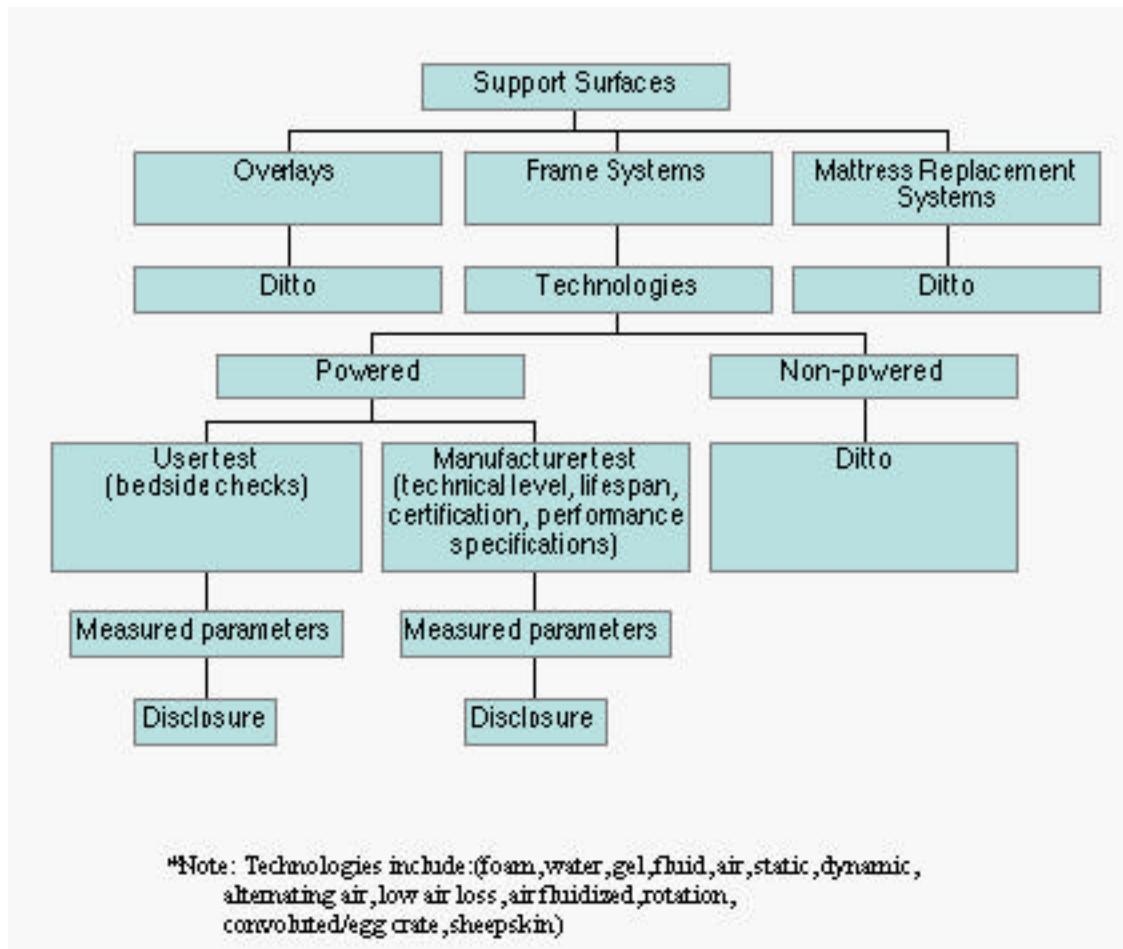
Support Surfaces

Overlays

Frame Systems

Mattress Replacement Systems

Ditto

Technologies

Ditto

Powered

Non-powered

Usertest (bedside checks)

Manufacturertest (technical level, lifespan, certification, performance specifications)

Ditto

Measured parameters

Measured parameters

Disclosure

Disclosure

*Note: Technologies include:(foam,water,gel,fluid,air,static,dynamic, alternating air, low air loss, air fluidized, rotation, convoluted/egg crate, sheepskin)